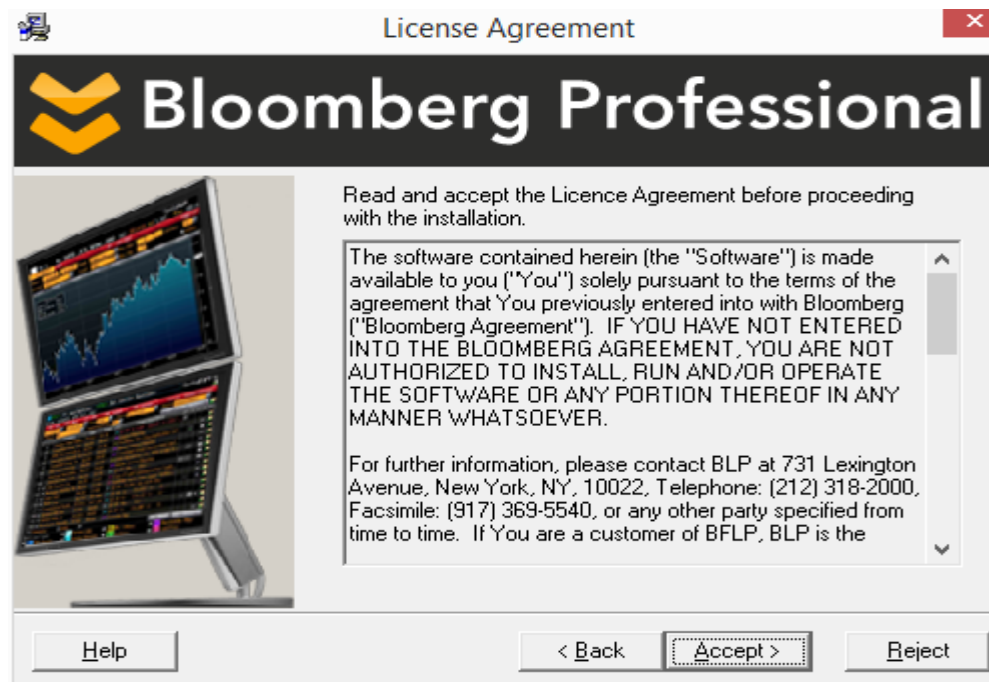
License Agreement

Bloomberg Professional

Read and accept the Licence Agreement before proceeding with the installation.

The software contained herein (the "Software") is made available to you ("You") solely pursuant to the terms of the agreement that You previously entered into with Bloomberg ("Bloomberg Agreement"). IF YOU HAVE NOT ENTERED INTO THE BLOOMBERG AGREEMENT, YOU ARE NOT AUTHORIZED TO INSTALL, RUN AND/OR OPERATE THE SOFTWARE OR ANY PORTION THEREOF IN ANY MANNER WHATSOEVER.

For further information, please contact BLP at 731 Lexington Avenue, New York, NY, 10022, Telephone: (212) 318-2000, Facsimile: (917) 369-5540, or any other party specified from time to time. If You are a customer of BFLP, BLP is the

Help

< Back

Accept >

Reject